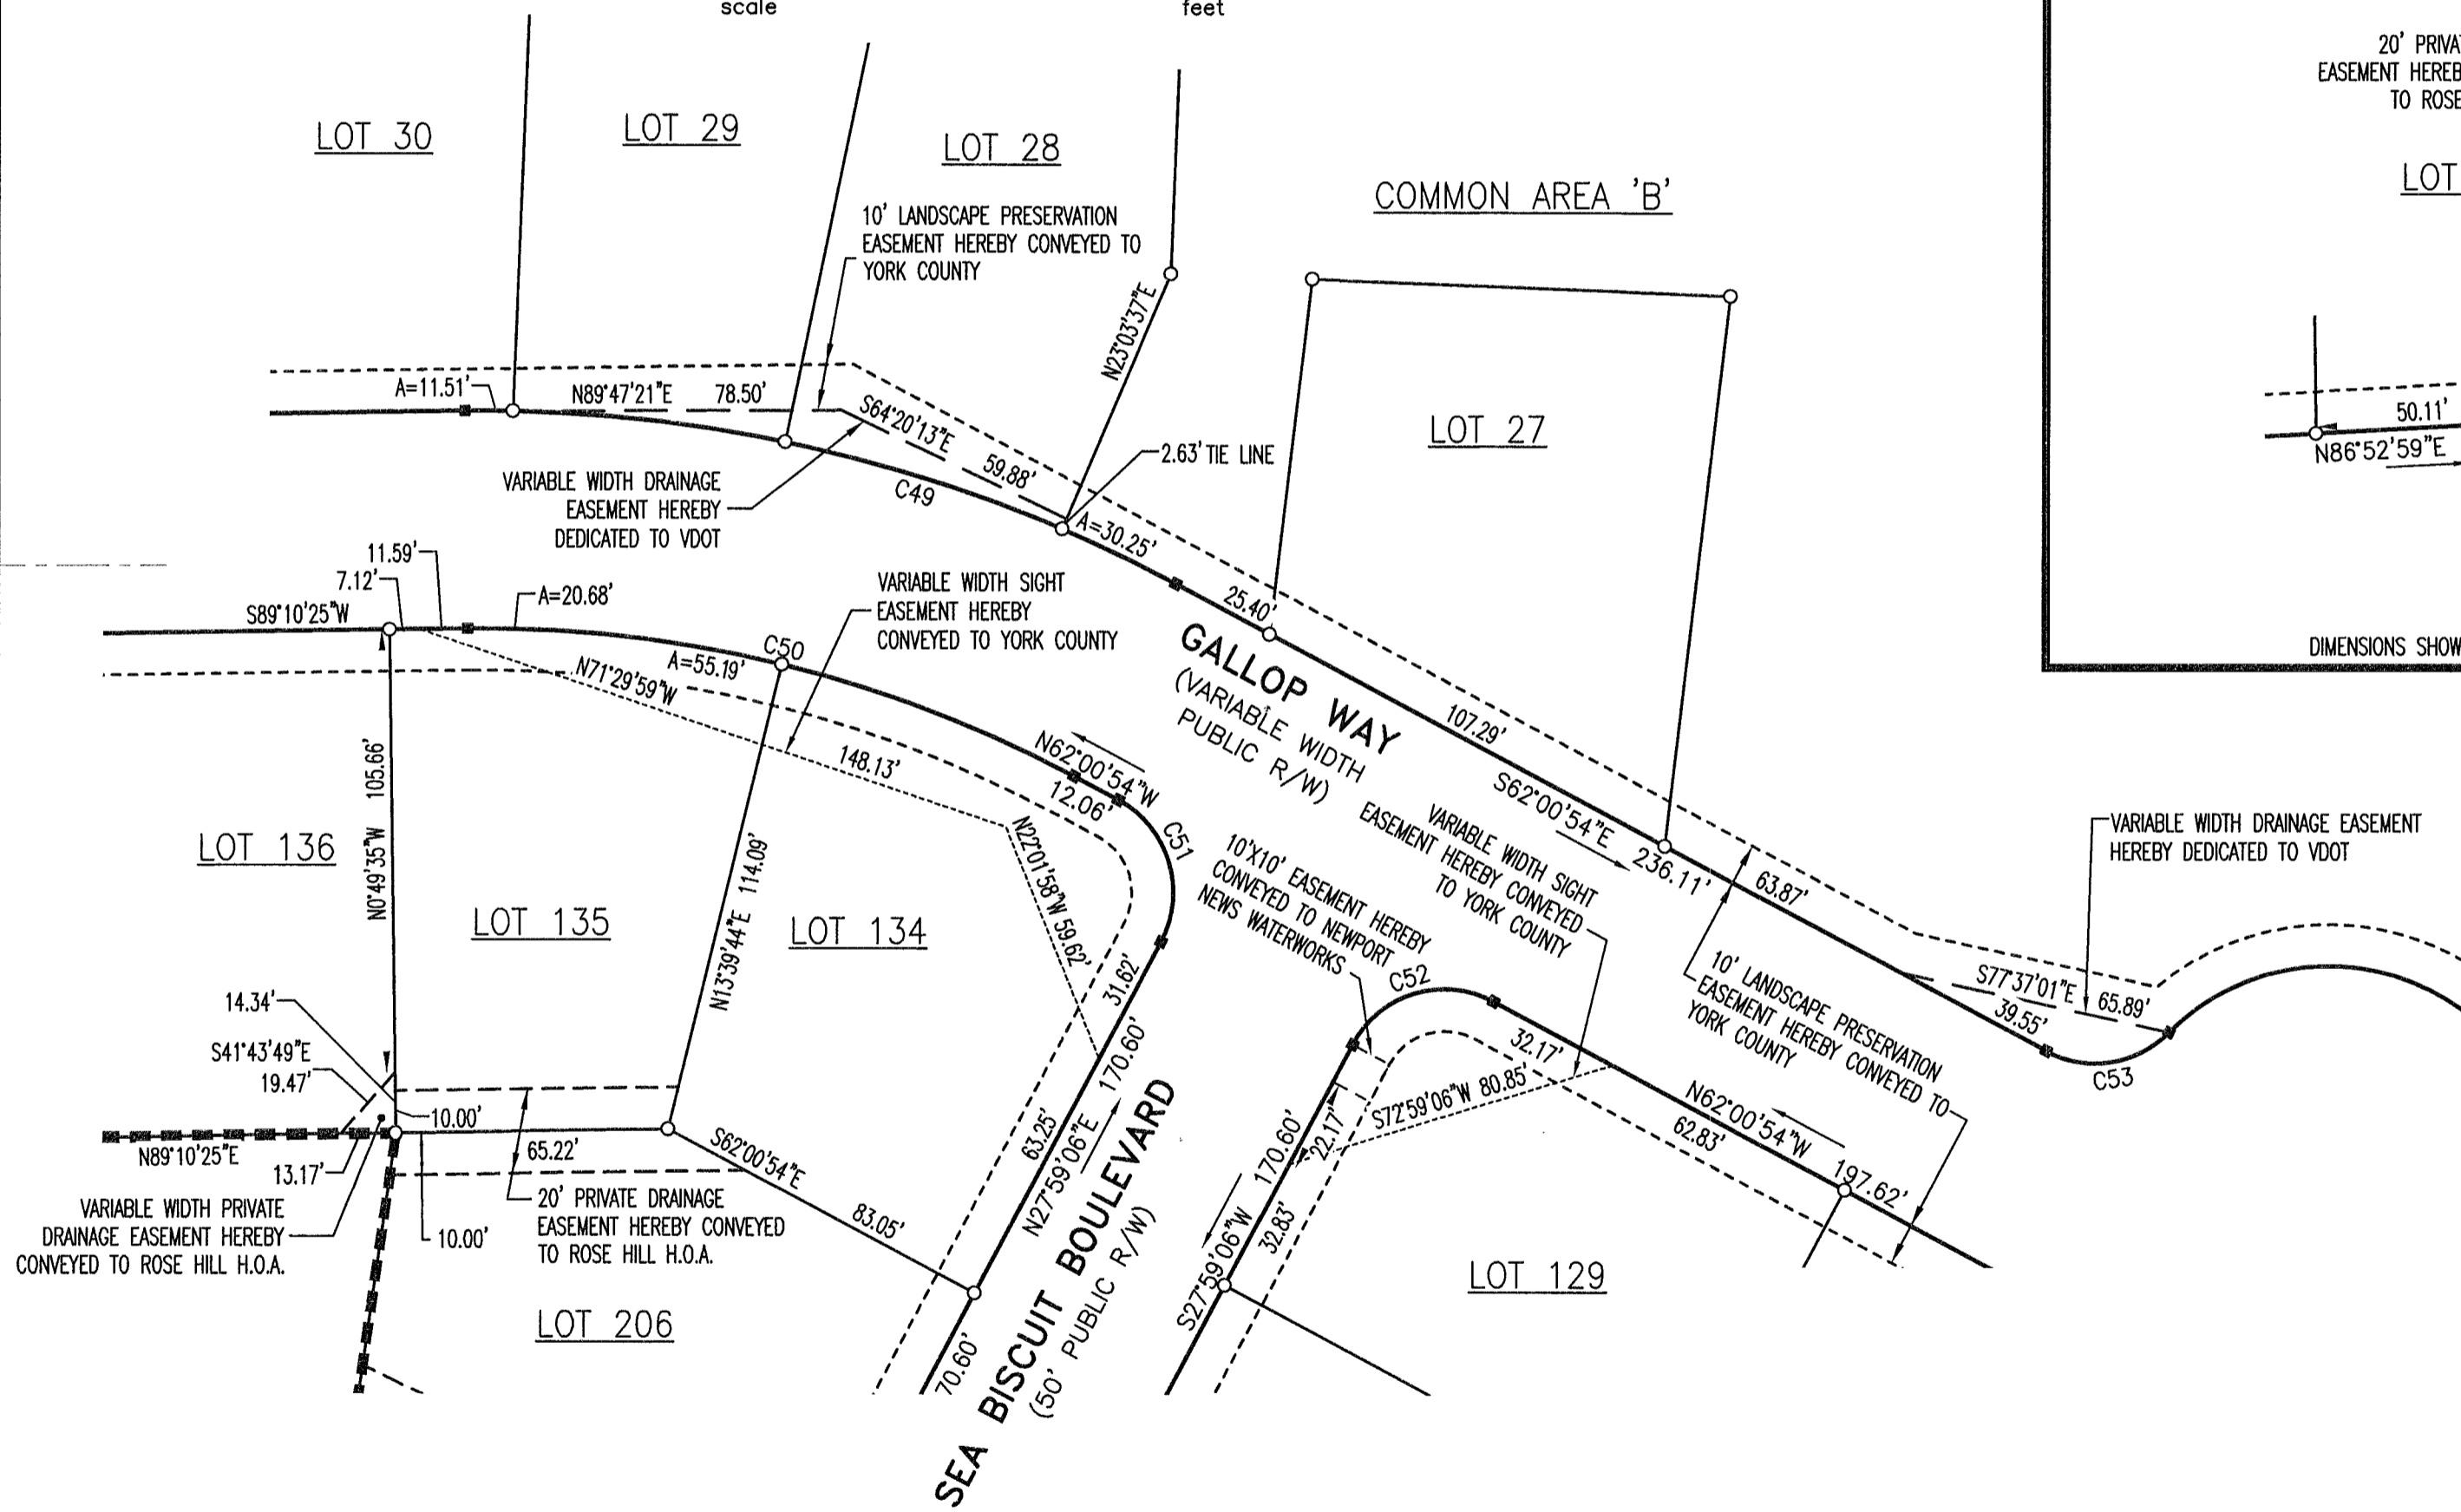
scale

feet

20' PRIVA
EASEMENT HEREB
TO ROSE

LOT

50.11'
N86°52'59"E

DIMENSIONS SHOW

LOT 30

LOT 29

LOT 28

COMMON AREA 'B'

10' LANDSCAPE PRESERVATION EASEMENT HEREBY CONVEYED TO YORK COUNTY

N23°03'37"E

A=11.51'

N89°47'21"E 78.50'

S64°20'13"E

59.88'

C49

2.63' TIE LINE

LOT 27

VARIABLE WIDTH DRAINAGE EASEMENT HEREBY DEDICATED TO VDOT

A=30.25'

11.59'
7.12'
S89°10'25"W

A=20.68'

VARIABLE WIDTH SIGHT EASEMENT HEREBY CONVEYED TO YORK COUNTY

25.40'

C50
A=55.19'
N71°29'59"W

GALLOP WAY
(VARIABLE WIDTH PUBLIC R/W)

107.29'

105.66'
N0°49'35"W

148.13'

N62°00'54"W
12.06'

C51

S62°00'54"E 236.11'

LOT 136

N27°01'58"W 59.62'

VARIABLE WIDTH SIGHT EASEMENT HEREBY CONVEYED TO YORK COUNTY

10'X10' EASEMENT HEREBY CONVEYED TO NEWPORT NEWS WATERWORKS

63.87'

VARIABLE WIDTH DRAINAGE EASEMENT HEREBY DEDICATED TO VDOT

LOT 135

N13°39'44"E 114.09'

LOT 134

31.62'

10' LANDSCAPE PRESERVATION EASEMENT HEREBY CONVEYED TO YORK COUNTY

S77°37'01"E 65.89'
39.55'

C53

14.34'

S41°43'49"E
19.47'

C52

32.17'

10.00'

65.22'

63.25'

170.60'
N27°59'06"E

S72°59'06"W 80.85'

N62°00'54"W 197.62'
62.83'

22.17'

N89°10'25"E

13.17'

S62°00'54"E

VARIABLE WIDTH PRIVATE DRAINAGE EASEMENT HEREBY CONVEYED TO ROSE HILL H.O.A.

10.00'

20' PRIVATE DRAINAGE EASEMENT HEREBY CONVEYED TO ROSE HILL H.O.A.

83.05'

170.60'
S27°59'06"W
32.83'

LOT 129

LOT 206

70.60'

SEA BISCUIT BOULEVARD
(50' PUBLIC R/W)